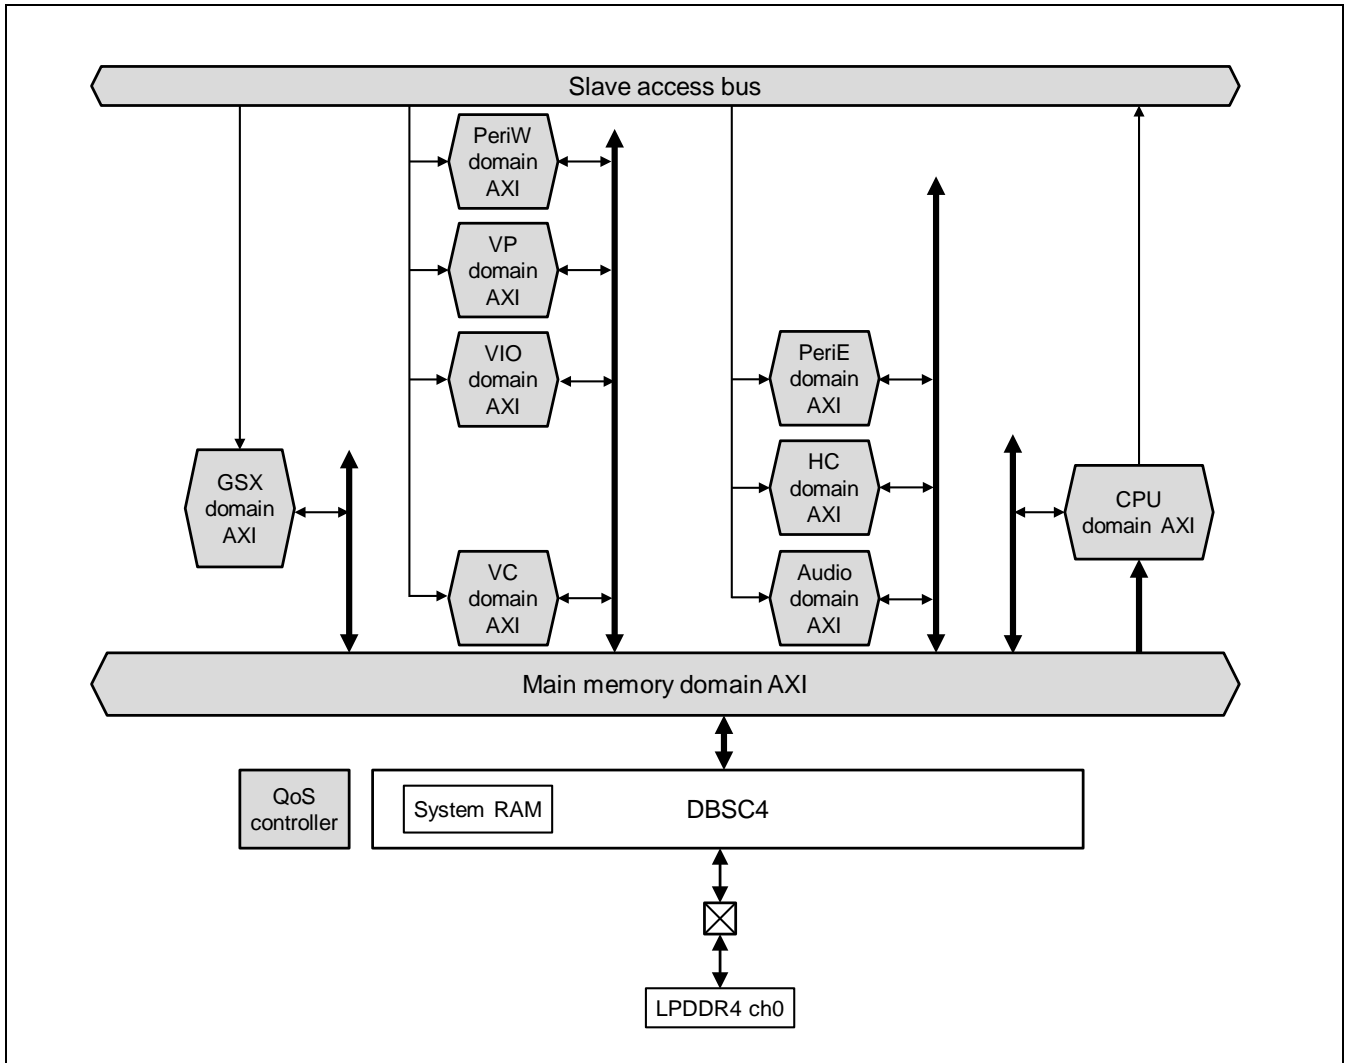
Slave access bus

PeriW domain AXI

VP domain AXI

VIO domain AXI

PeriE domain AXI

GSX domain AXI

HC domain AXI

CPU domain AXI

VC domain AXI

Audio domain AXI

Main memory domain AXI

QoS controller

System RAM

DBSC4

LPDDR4 ch0